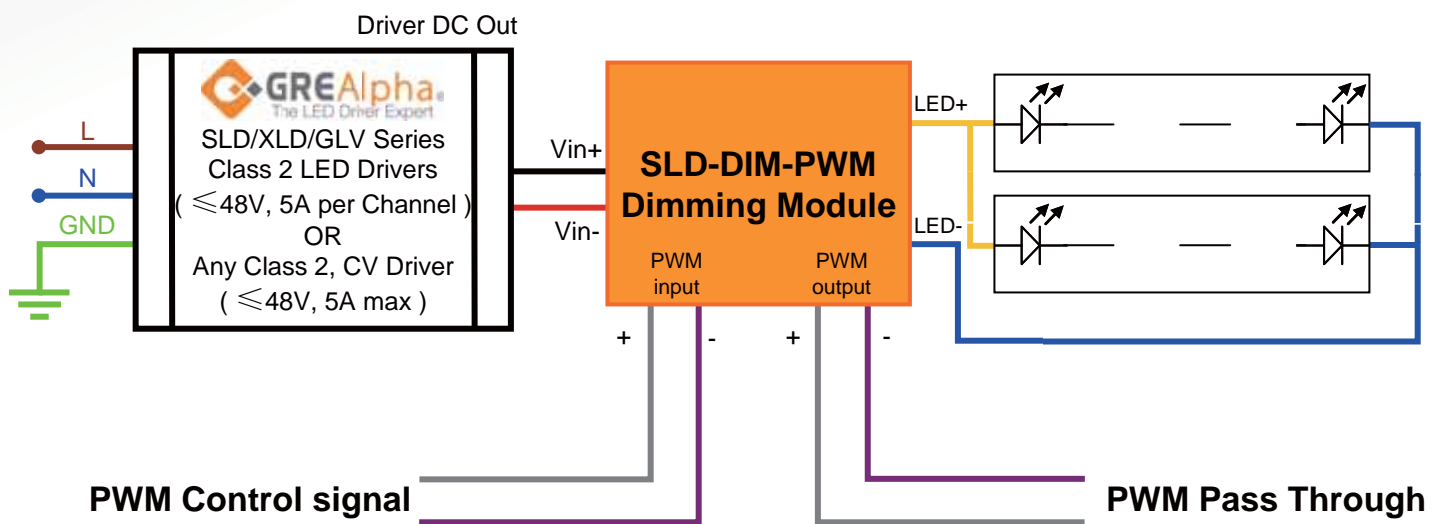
Driver DC Out

GREAlpha
The LED Driver Expert

SLD/XLD/GLV Series
Class 2 LED Drivers
( ≤48V, 5A per Channel )
OR
Any Class 2, CV Driver
( ≤48V, 5A max )

L
N
GND

Vin+
Vin-

SLD-DIM-PWM
Dimming Module

PWM input
PWM output

LED+
LED-

+
-
+
-

PWM Control signal

PWM Pass Through